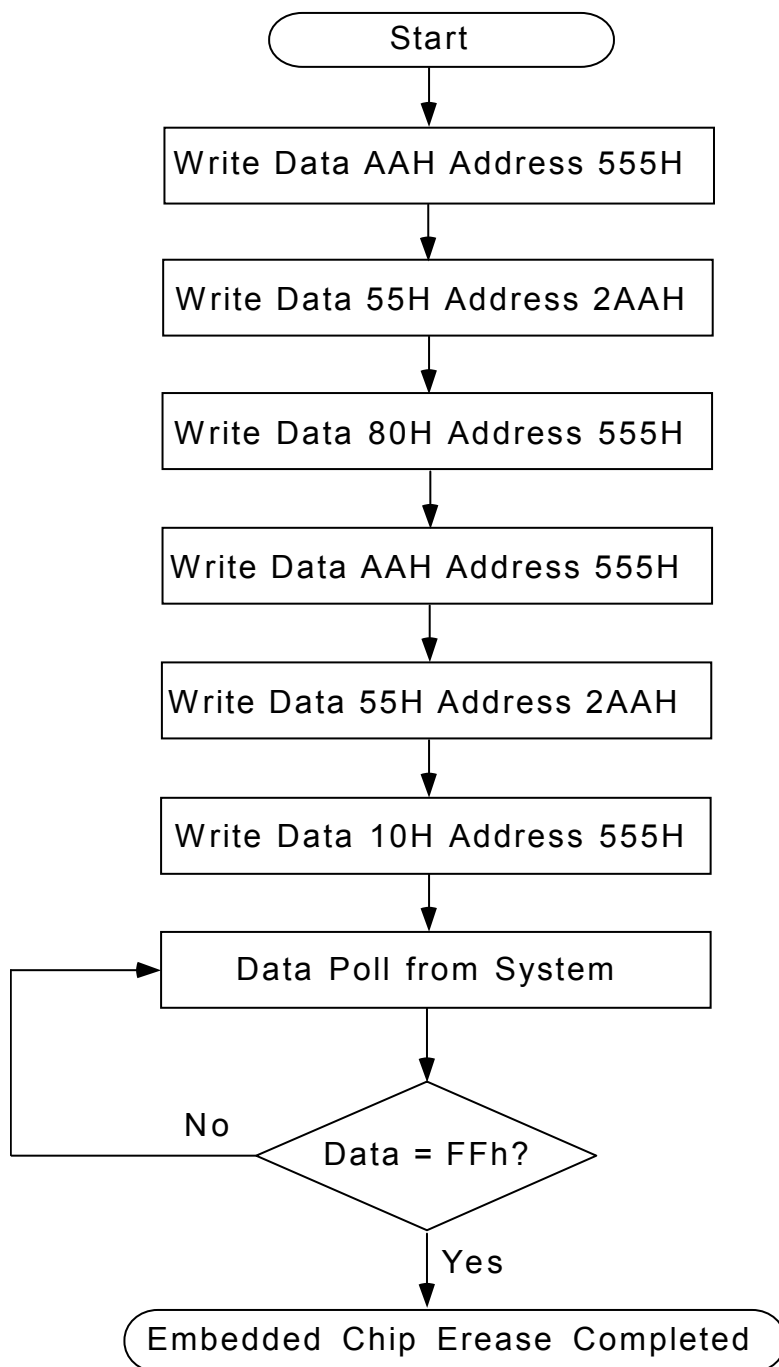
Start

Write Data AAH Address 555H

Write Data 55H Address 2AAH

Write Data 80H Address 555H

Write Data AAH Address 555H

Write Data 55H Address 2AAH

Write Data 10H Address 555H

Data Poll from System

No

Data = FFh?

Yes

Embedded Chip Erease Completed